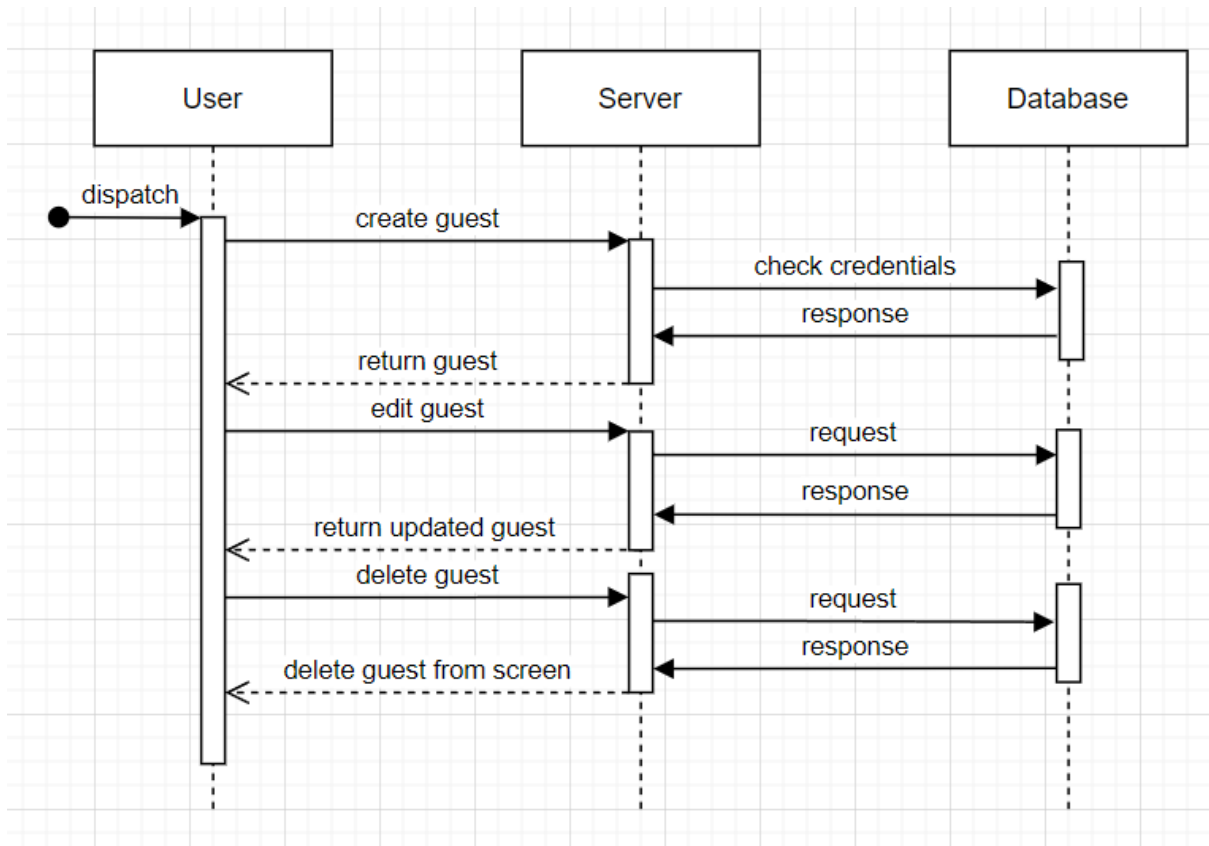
User

Server

Database

dispatch

create guest

check credentials

response

return guest

edit guest

request

response

return updated guest

delete guest

request

response

delete guest from screen